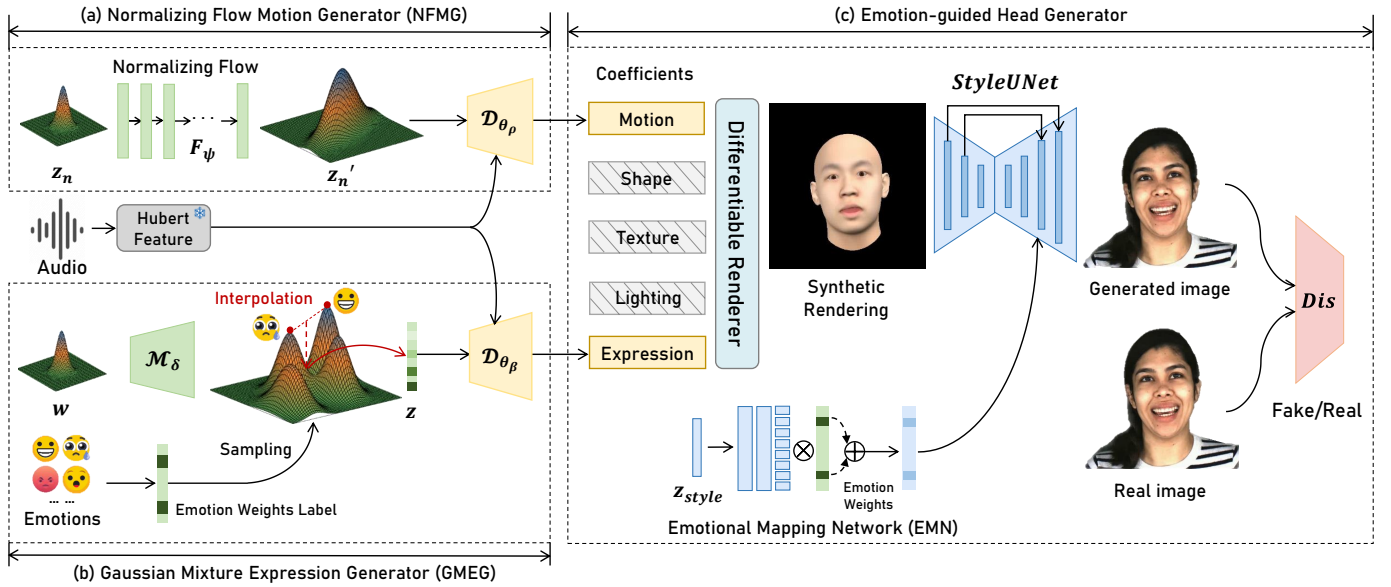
(a) Normalizing Flow Motion Generator (NFMG)

Normalizing Flow

$z_n$

$F_\psi$

$z_n'$

$\mathcal{D}_{\theta_\rho}$

Audio

Hubert Feature

Interpolation

$\mathcal{M}_\delta$

$w$

$z$

$\mathcal{D}_{\theta_\beta}$

Sampling

Emotions

Emotion Weights Label

(b) Gaussian Mixture Expression Generator (GMEG)

(c) Emotion-guided Head Generator

Coefficients

Motion

Shape

Texture

Lighting

Expression

Differentiable Renderer

Synthetic Rendering

$StyleUNet$

Generated image

$Dis$

Real image

Fake/Real

$z_{style}$

Emotion Weights

Emotional Mapping Network (EMN)